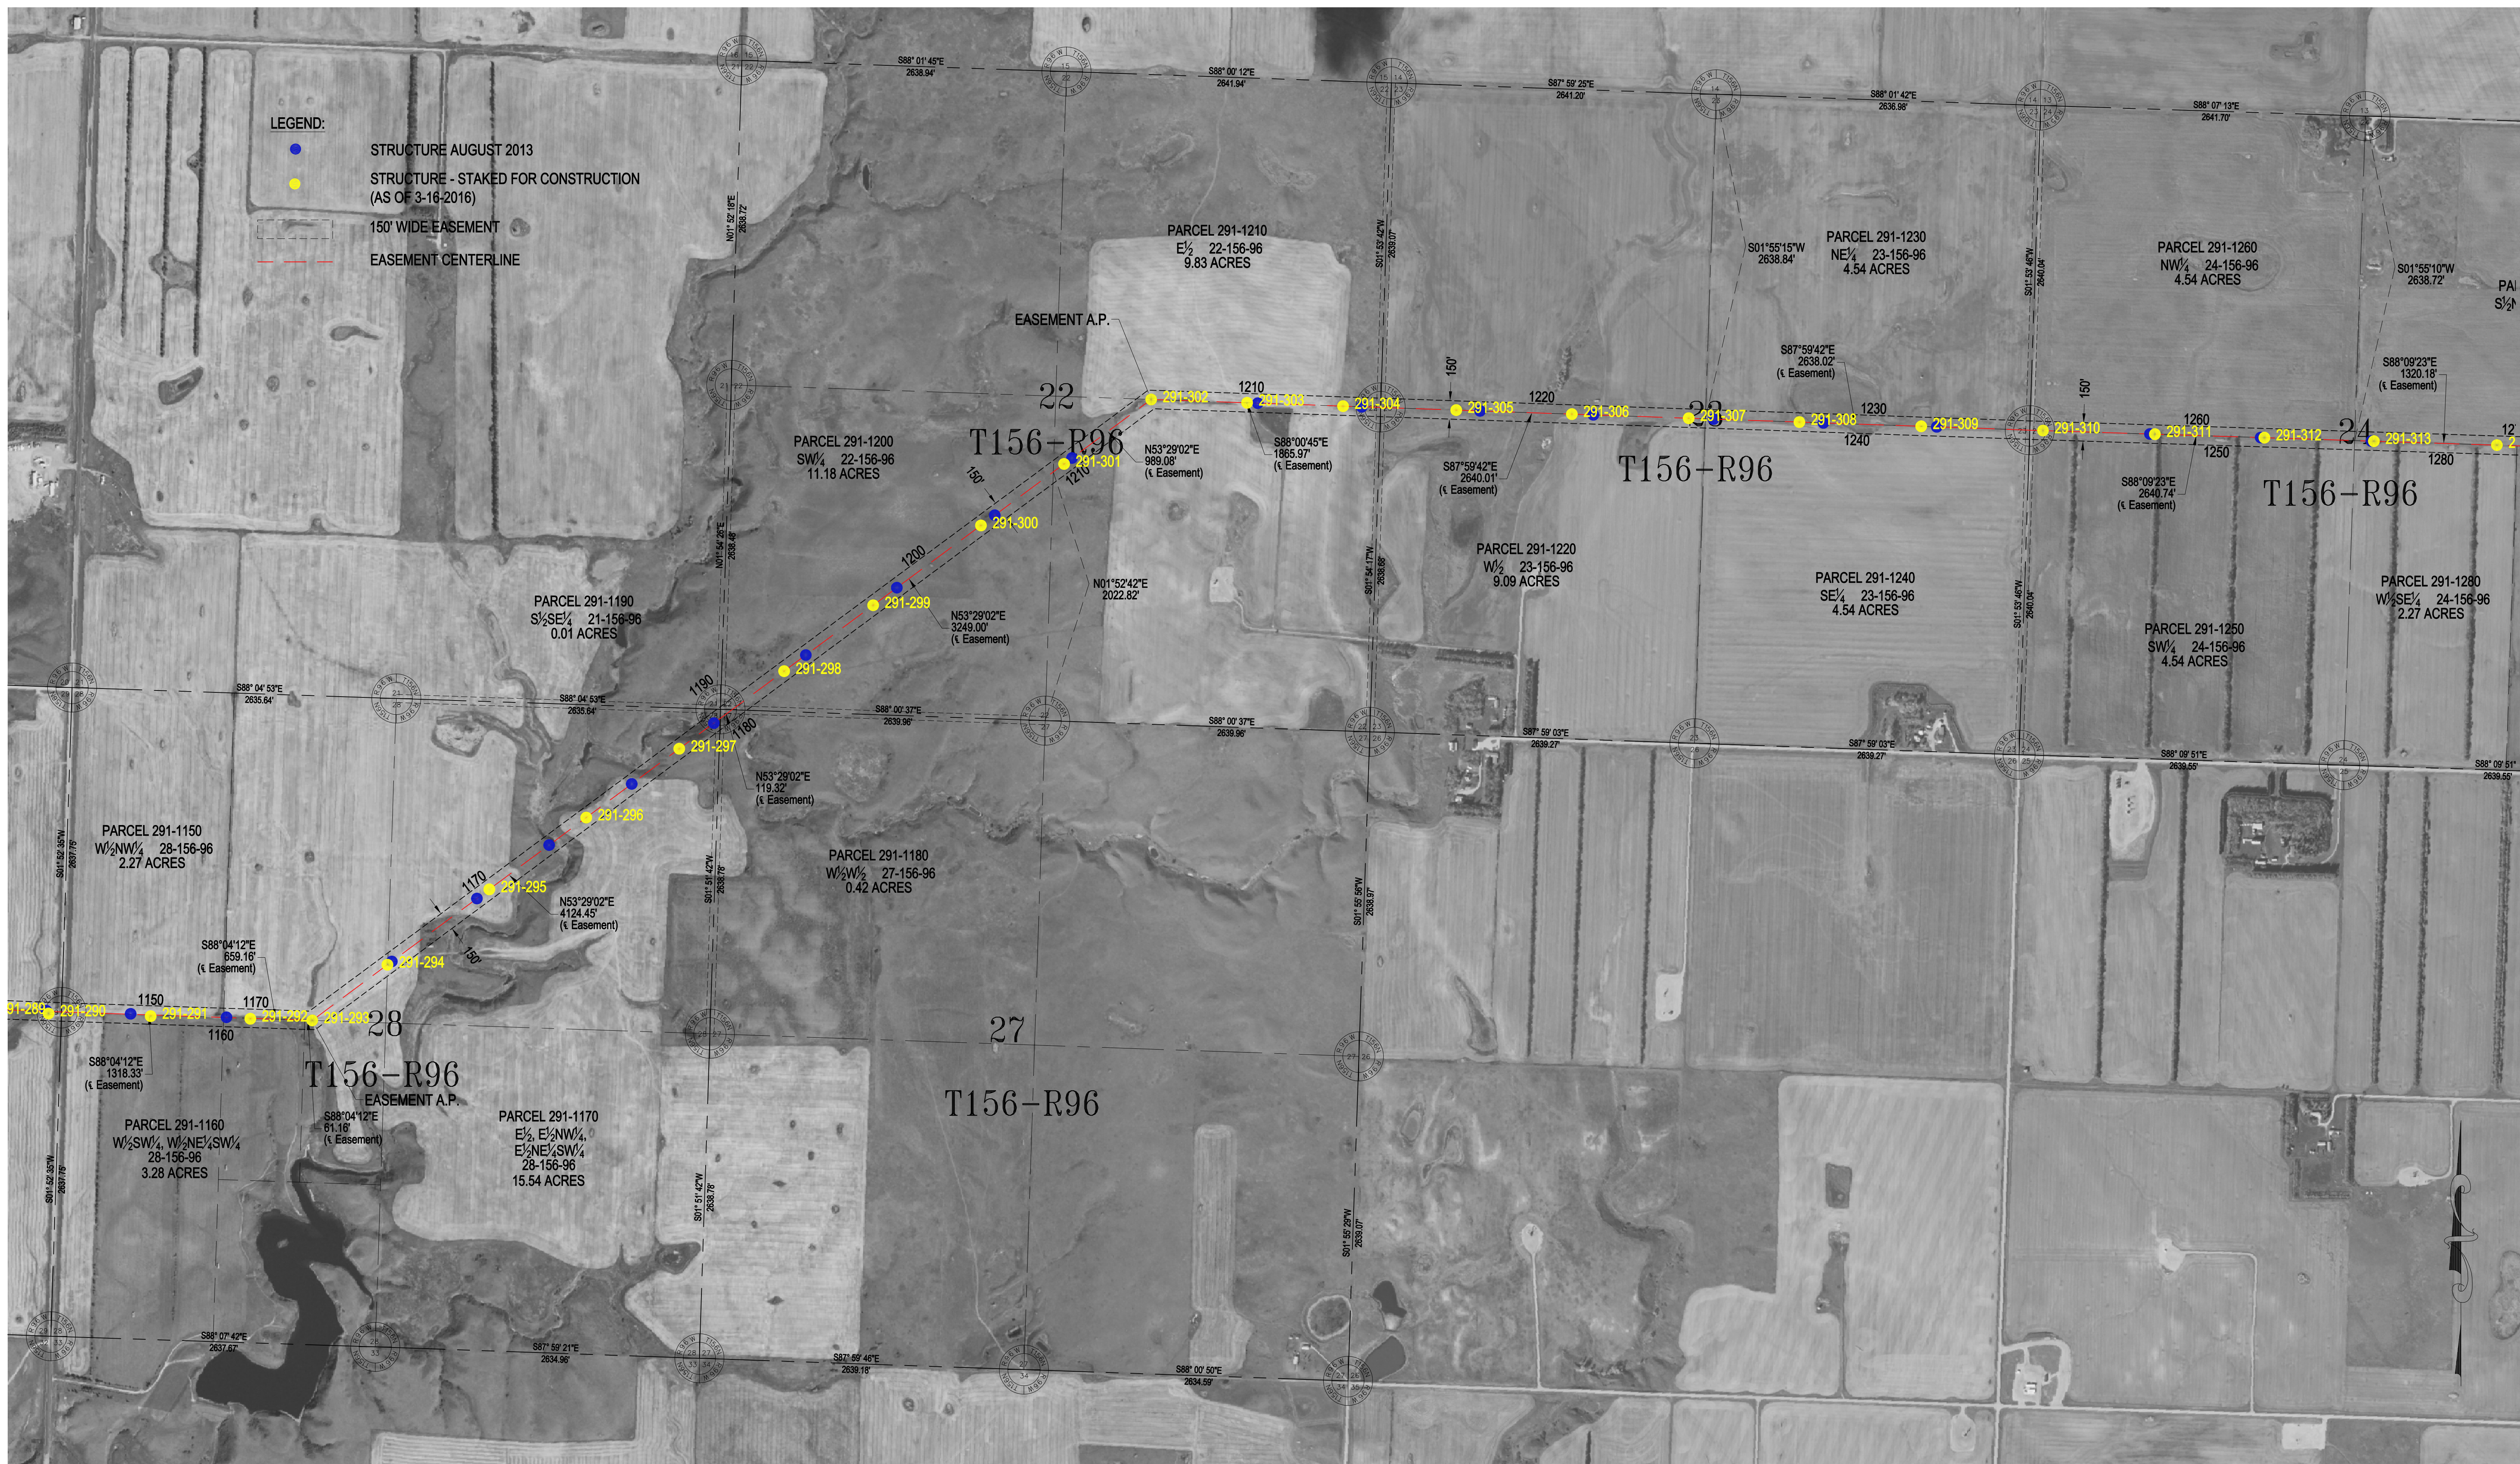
LEGEND:
STRUCTURE AUGUST 2013
STRUCTURE - STAKED FOR CONSTRUCTION (AS OF 3-16-2016)
150' WIDE EASEMENT
EASEMENT CENTERLINE

S88° 01' 45"E 2638.94'
S88° 00' 12"E 2641.94'
S87° 59' 25"E 2641.20'
S88° 01' 42"E 2636.98'
S88° 07' 13"E 2641.70'

N01° 52' 18"E 2638.72'
S01° 53' 42"W 2639.07'
S01°55'15"W 2638.84'
S01° 53' 46"W 2640.04'
S01°55'10"W 2638.72'

PARCEL 291-1210
E½ 22-156-96
9.83 ACRES

PARCEL 291-1230
NE¼ 23-156-96
4.54 ACRES

PARCEL 291-1260
NW¼ 24-156-96
4.54 ACRES

PA
S½

EASEMENT A.P.

S87°59'42"E 2638.02' (℄ Easement)
S88°09'23"E 1320.18' (℄ Easement)

150'
150'

22
T156-R96
1210
291-302
291-303
291-304
291-305
1220
291-306
23
291-307
291-308
1230
291-309
1240
291-310
1260
291-311
1250
291-312
24
291-313
1280
12

PARCEL 291-1200
SW¼ 22-156-96
11.18 ACRES

291-301
N53°29'02"E 989.08' (℄ Easement)
S88°00'45"E 1865.97' (℄ Easement)
S87°59'42"E 2640.01' (℄ Easement)
T156-R96
S88°09'23"E 2640.74' (℄ Easement)
T156-R96

150'
1210
291-300
1200
291-299
N53°29'02"E 3249.00' (℄ Easement)
N01°52'42"E 2022.82'

PARCEL 291-1190
S½SE¼ 21-156-96
0.01 ACRES

N01° 54' 28"E 2638.48'
S01° 54' 17"W 2638.66'

PARCEL 291-1220
W½ 23-156-96
9.09 ACRES

PARCEL 291-1240
SE¼ 23-156-96
4.54 ACRES

PARCEL 291-1280
W½SE¼ 24-156-96
2.27 ACRES

PARCEL 291-1250
SW¼ 24-156-96
4.54 ACRES

291-298
1190
S88° 04' 53"E 2635.64'
S88° 04' 53"E 2635.64'
S88° 00' 37"E 2639.96'
S88° 00' 37"E 2639.96'
S87° 59' 03"E 2639.27'
S87° 59' 03"E 2639.27'
S88° 09' 51"E 2639.55'
S88° 09' 51"E 2639.55'

1180
291-297
N53°29'02"E 119.32' (℄ Easement)

291-296

PARCEL 291-1150
W½NW¼ 28-156-96
2.27 ACRES

PARCEL 291-1180
W½W½ 27-156-96
0.42 ACRES

S01° 52' 35"W 2637.76'
S01° 51' 42"W 2638.78'
S01° 55' 56"W 2638.97'

1170
291-295
N53°29'02"E 4124.45' (℄ Easement)
150'
291-294
S88°04'12"E 659.16' (℄ Easement)

291-289
291-290
1150
291-291
1160
1170
291-292
291-293
28
27

S88°04'12"E 1318.33' (℄ Easement)
T156-R96
EASEMENT A.P.
S88°04'12"E 61.16' (℄ Easement)
T156-R96

PARCEL 291-1160
W½SW¼, W½NE¼SW¼
28-156-96
3.28 ACRES

PARCEL 291-1170
E½, E½NW¼,
E½NE¼SW¼
28-156-96
15.54 ACRES

S01° 52' 35"W 2637.76'
S01° 51' 42"W 2638.78'
S01° 55' 29"W 2639.07'

S88° 07' 42"E 2637.67'
S87° 59' 21"E 2634.96'
S87° 59' 46"E 2638.18'
S88° 00' 50"E 2634.59'